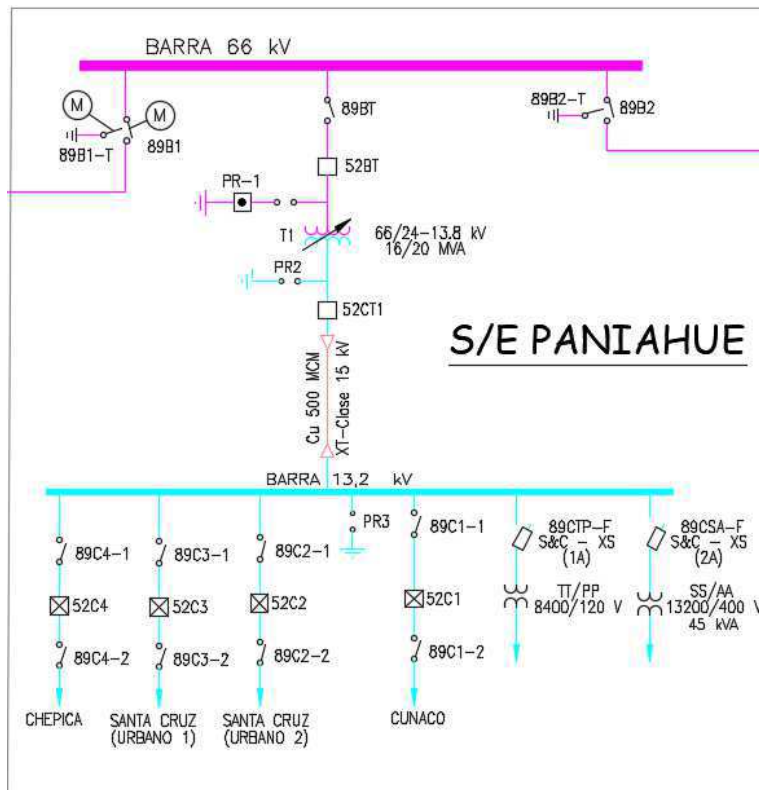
BARRA 66 kV

M

M

89B1-T

89B1

89BT

89B2-T

89B2

52BT

PR-1

T1

66/24-13.8 kV
16/20 MVA

PR2

52CT1

S/E PANIAHUE

Cu 500 MCM

XT-Clase 15 kV

BARRA 13,2 kV

89C4-1

89C3-1

89C2-1

PR3

89C1-1

89CTP-F
S&C - XS
(1A)

89CSA-F
S&C - XS
(2A)

52C4

52C3

52C2

52C1

TT/PP
8400/120 V

SS/AA
13200/400 V
45 kVA

89C4-2

89C3-2

89C2-2

89C1-2

CHEPICA

SANTA CRUZ
(URBANO 1)

SANTA CRUZ
(URBANO 2)

CUNACO